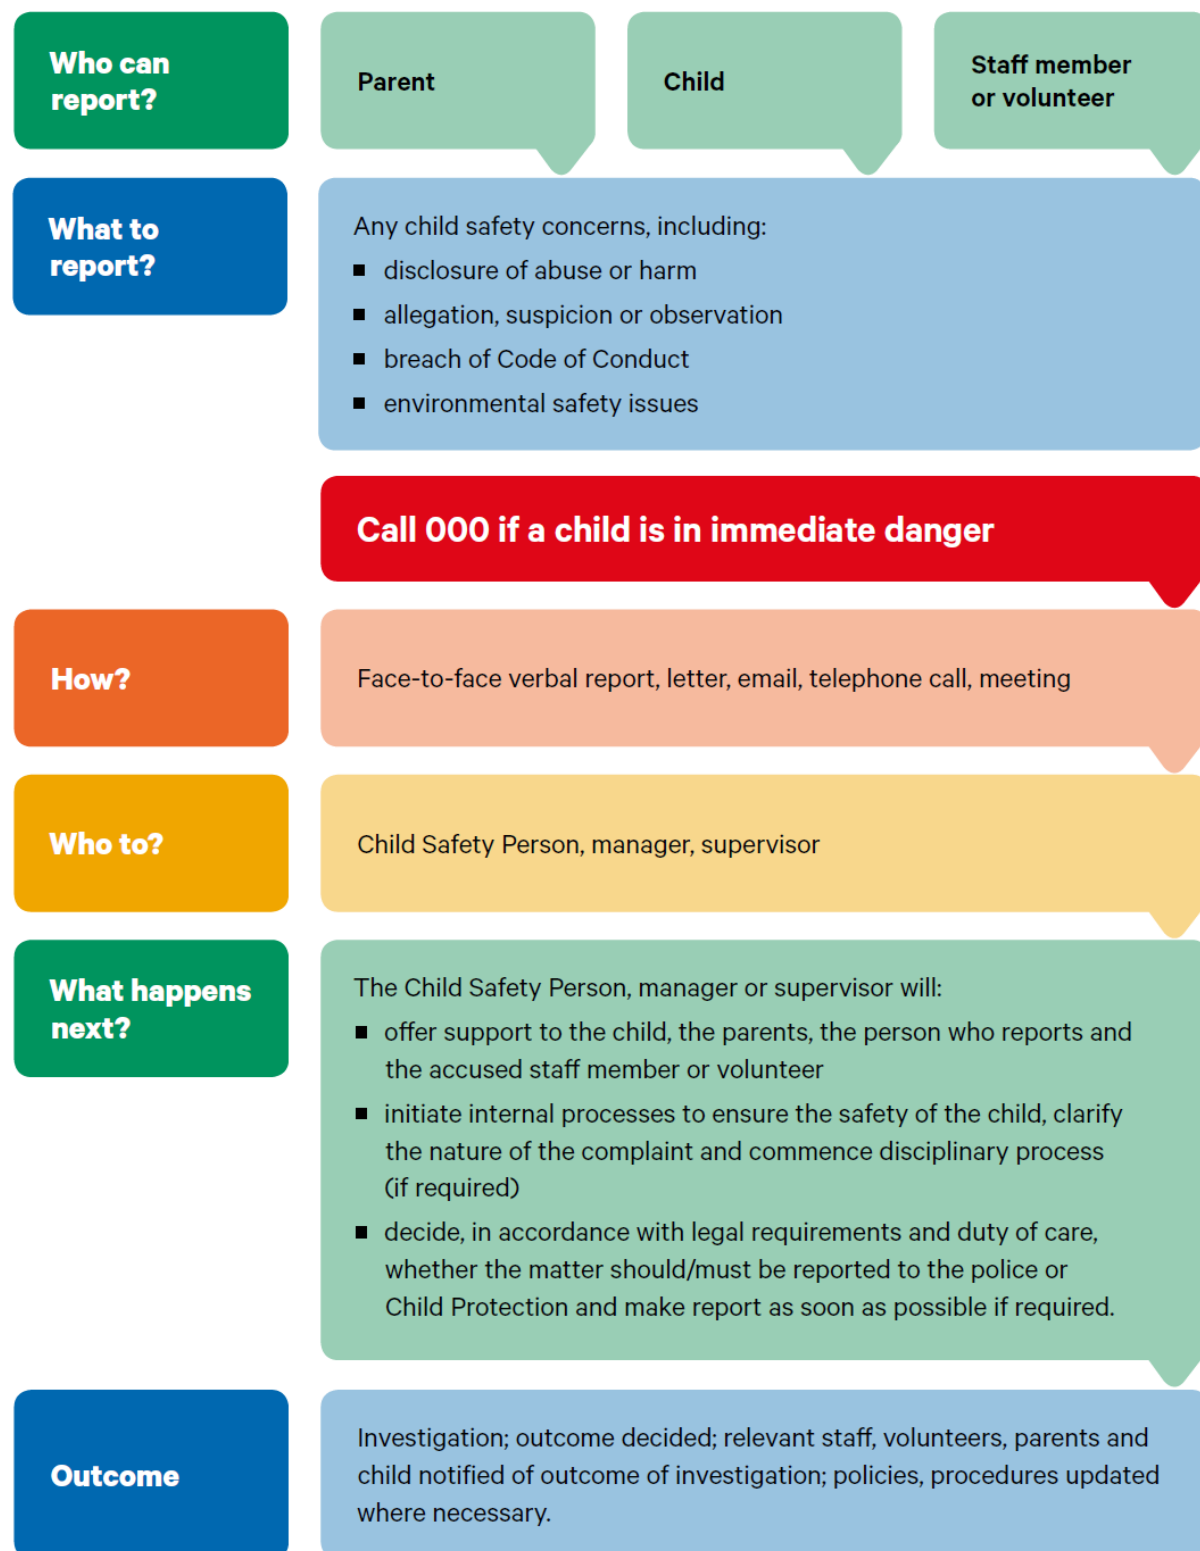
Who can report?

Parent

Child

Staff member or volunteer

What to report?

Any child safety concerns, including:
- disclosure of abuse or harm
- allegation, suspicion or observation
- breach of Code of Conduct
- environmental safety issues

Call 000 if a child is in immediate danger

How?

Face-to-face verbal report, letter, email, telephone call, meeting

Who to?

Child Safety Person, manager, supervisor

What happens next?

The Child Safety Person, manager or supervisor will:
- offer support to the child, the parents, the person who reports and the accused staff member or volunteer
- initiate internal processes to ensure the safety of the child, clarify the nature of the complaint and commence disciplinary process (if required)
- decide, in accordance with legal requirements and duty of care, whether the matter should/must be reported to the police or Child Protection and make report as soon as possible if required.

Outcome

Investigation; outcome decided; relevant staff, volunteers, parents and child notified of outcome of investigation; policies, procedures updated where necessary.